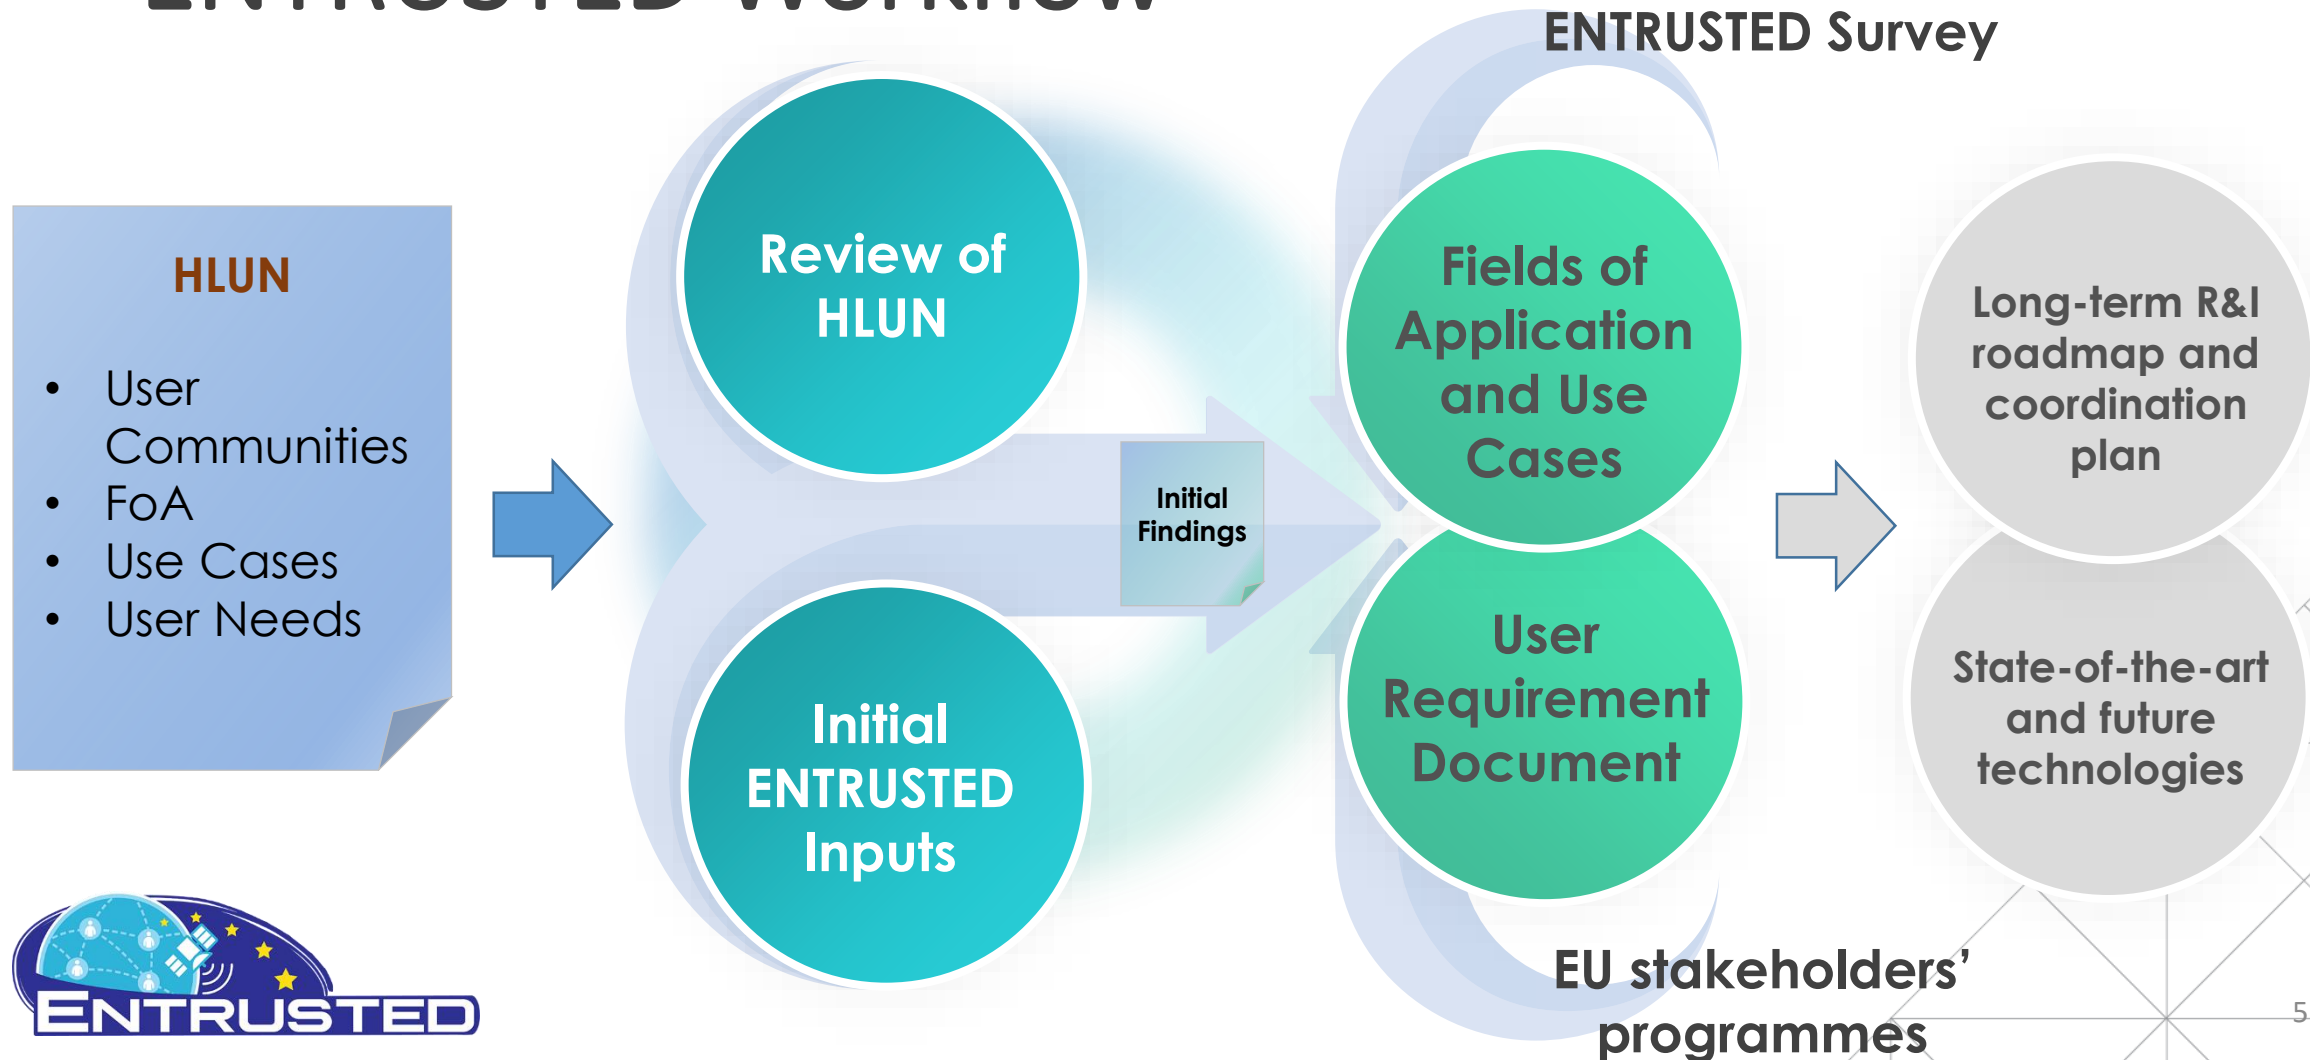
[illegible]

ENTRUSTED Survey

HLUN

- User Communities
- FoA
- Use Cases
- User Needs

Review of HLUN

Initial ENTRUSTED Inputs

Initial Findings

Fields of Application and Use Cases

User Requirement Document

Long-term R&I roadmap and coordination plan

State-of-the-art and future technologies

EU stakeholders' programmes

ENTRUSTED

5